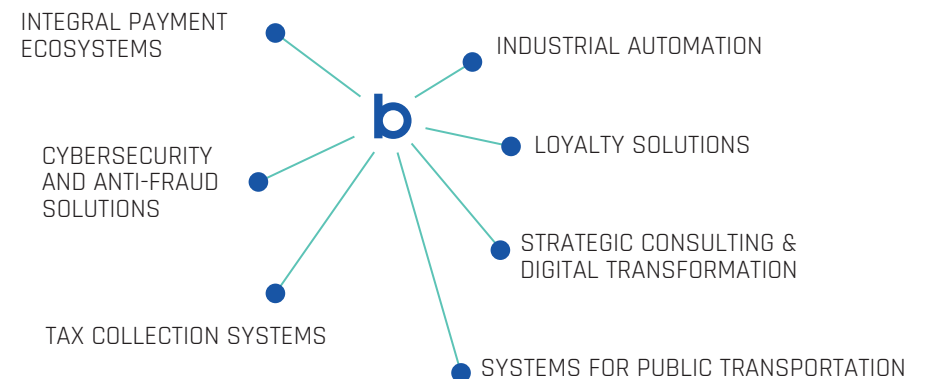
INTEGRAL PAYMENT ECOSYSTEMS

INDUSTRIAL AUTOMATION

b

LOYALTY SOLUTIONS

CYBERSECURITY AND ANTI-FRAUD SOLUTIONS

STRATEGIC CONSULTING & DIGITAL TRANSFORMATION

TAX COLLECTION SYSTEMS

SYSTEMS FOR PUBLIC TRANSPORTATION